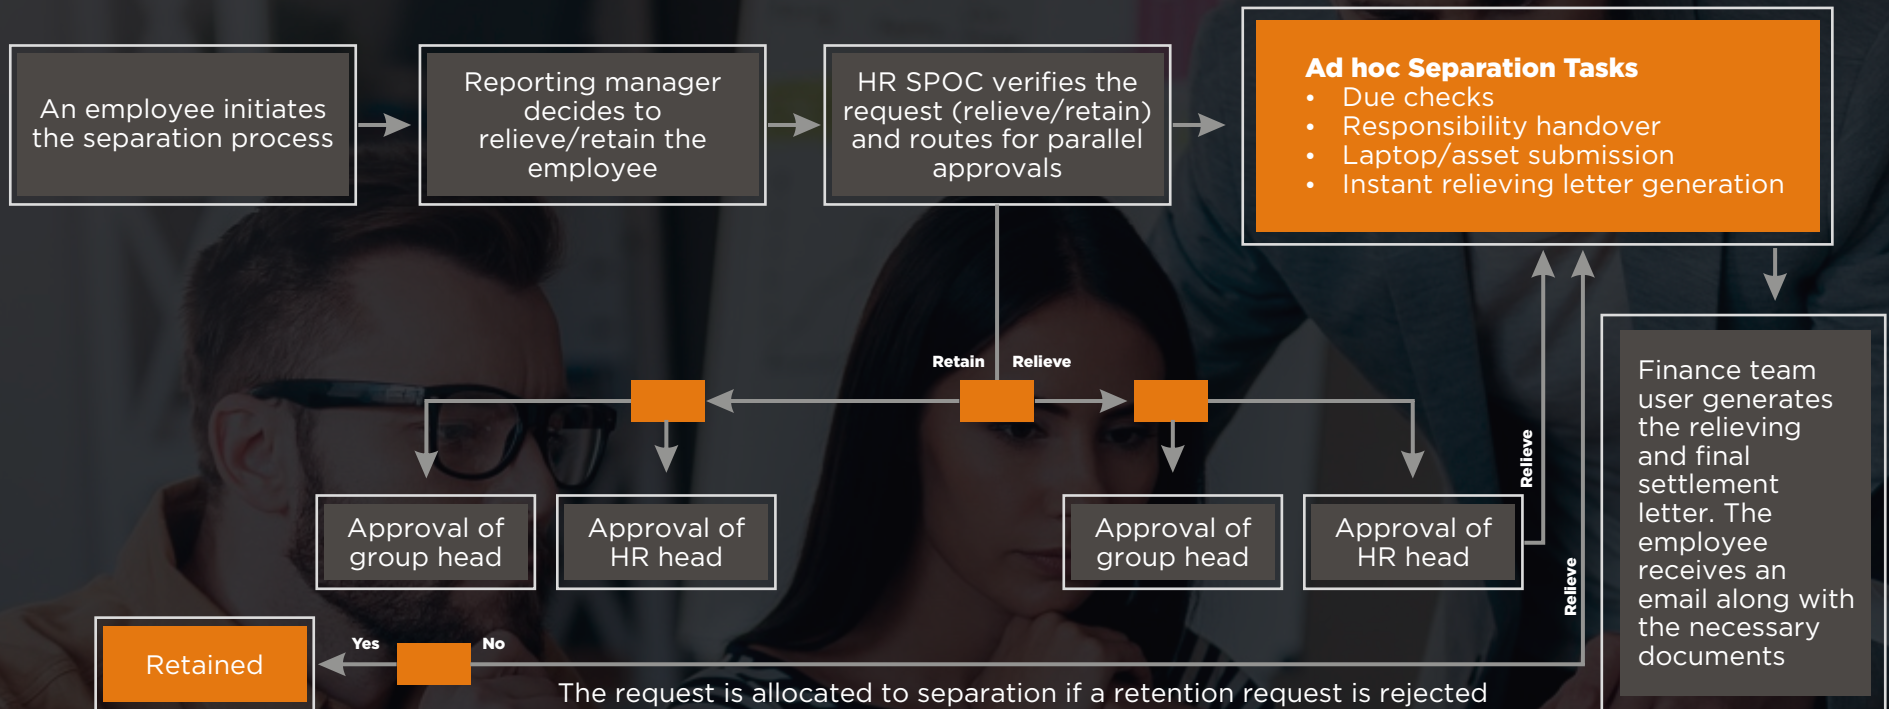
An employee initiates the separation process

Reporting manager decides to relieve/retain the employee

HR SPOC verifies the request (relieve/retain) and routes for parallel approvals

Ad hoc Separation Tasks
• Due checks
• Responsibility handover
• Laptop/asset submission
• Instant relieving letter generation

Retain

Relieve

Approval of group head

Approval of HR head

Approval of group head

Approval of HR head

Relieve

Relieve

Finance team user generates the relieving and final settlement letter. The employee receives an email along with the necessary documents

Retained

Yes

No

The request is allocated to separation if a retention request is rejected